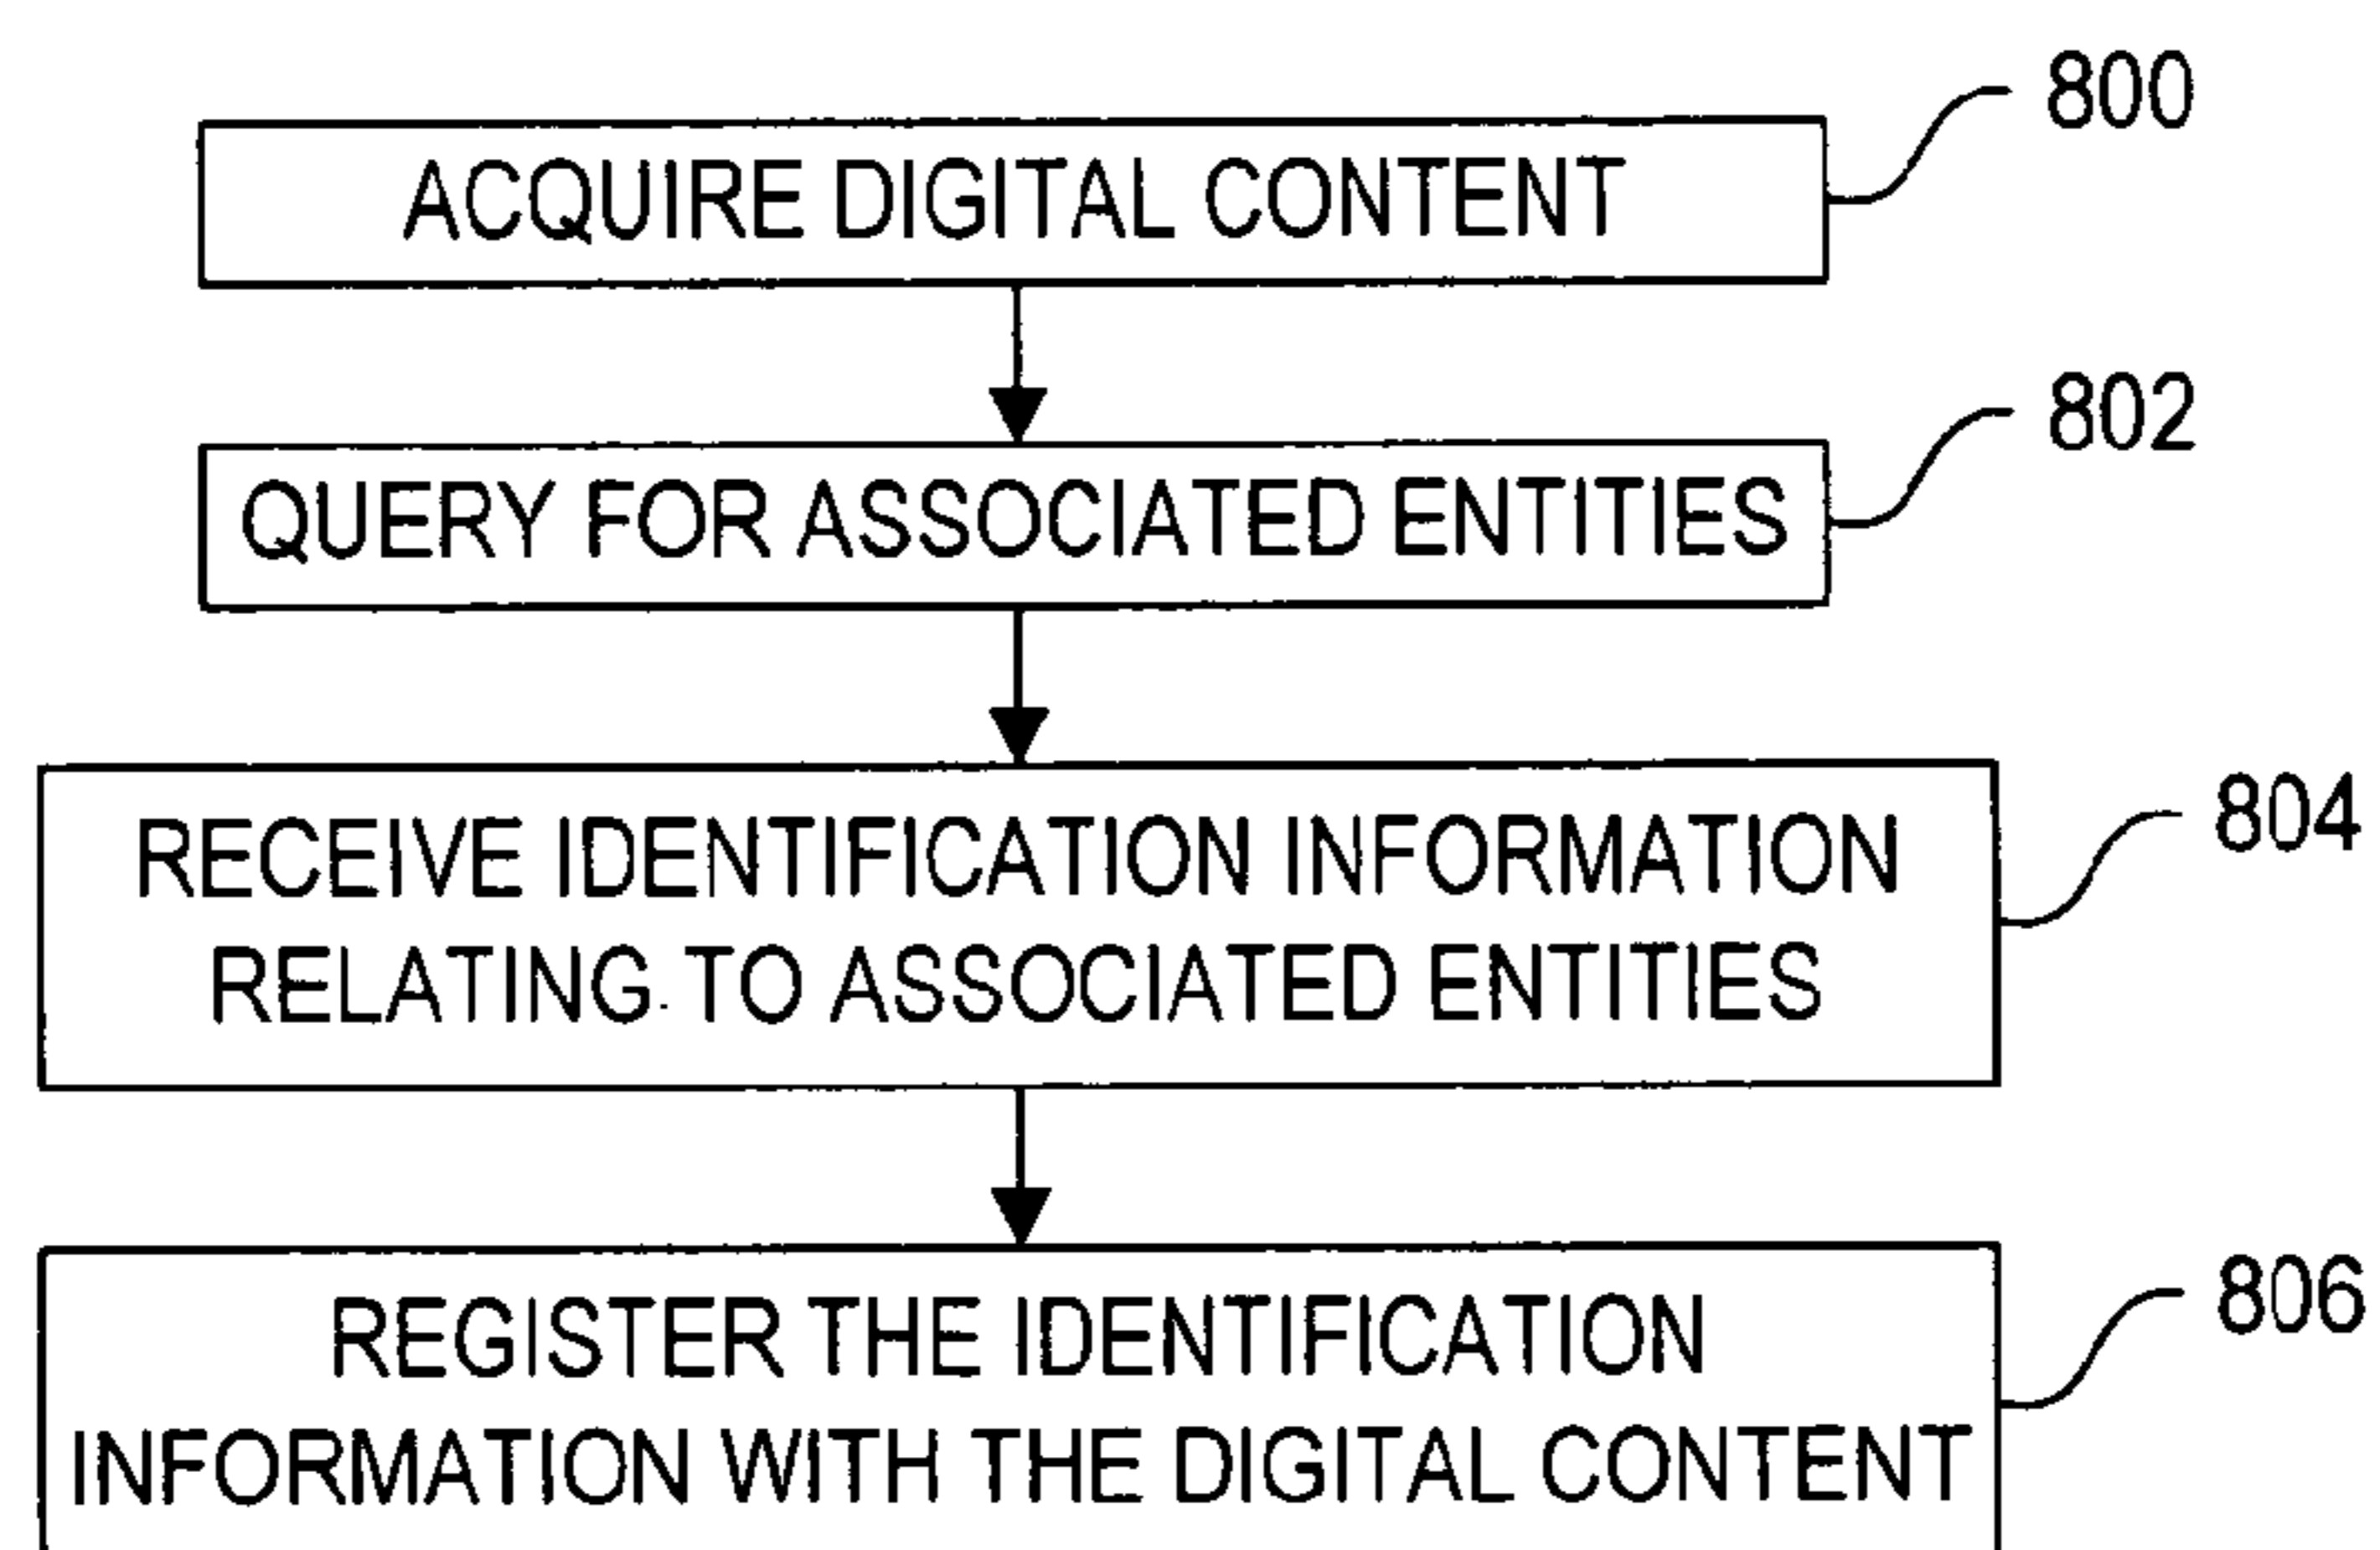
ACQUIRE DIGITAL CONTENT

800

QUERY FOR ASSOCIATED ENTITIES

802

RECEIVE IDENTIFICATION INFORMATION RELATING TO ASSOCIATED ENTITIES

804

REGISTER THE IDENTIFICATION INFORMATION WITH THE DIGITAL CONTENT

806